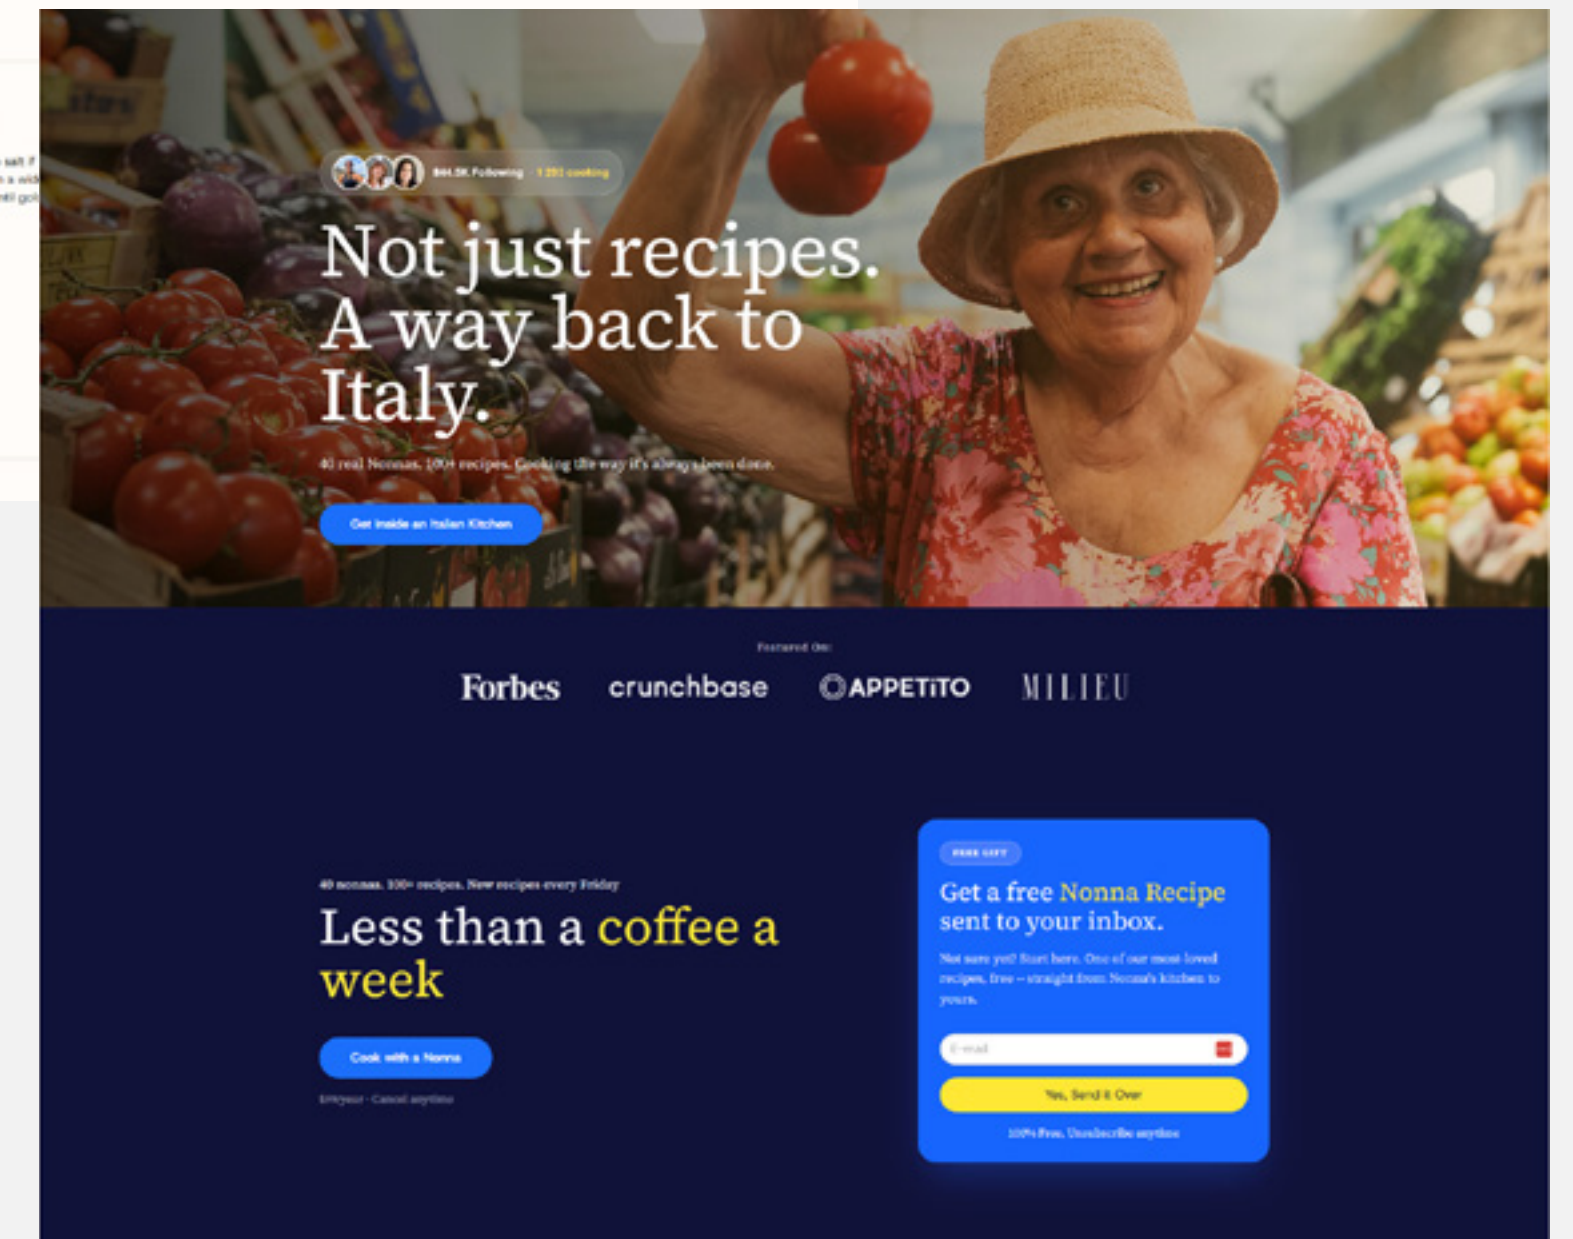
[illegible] Following · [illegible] cooking

Not just recipes. A way back to Italy.

40 real Nonnas. 100+ recipes. Cooking the way it's always been done.

Get inside an Italian Kitchen

Featured On:

Forbes crunchbase APPETITO MILIEU

40 nonnas. 100+ recipes. New recipes every Friday

Less than a coffee a week

Cook with a Nonna

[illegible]/year · Cancel anytime

FREE GIFT

Get a free Nonna Recipe sent to your inbox.

Not sure yet? Start here. One of our most-loved recipes, free – straight from Nonna's kitchen to yours.

E-mail

Yes, Send it Over

100% Free. Unsubscribe anytime